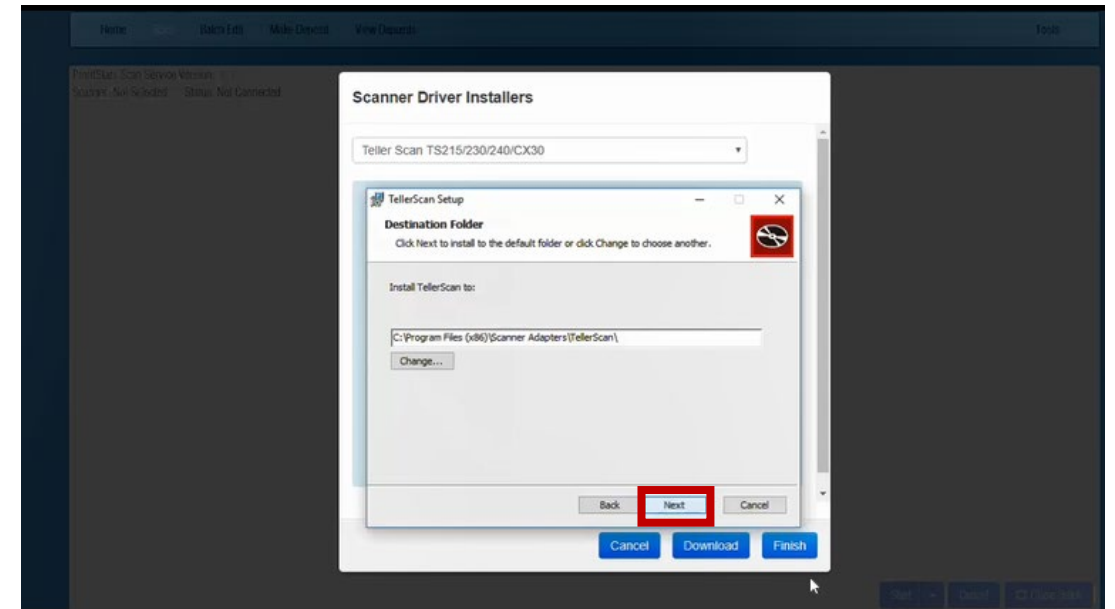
Home Scan Batch Edit Make Deposit View Deposits Tools

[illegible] Scan Service Version: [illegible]
Scanner: Not Selected Status: Not Connected

Scanner Driver Installers

Teller Scan TS215/230/240/CX30

TellerScan Setup

Destination Folder

Click Next to install to the default folder or click Change to choose another.

Install TellerScan to:

C:\Program Files (x86)\Scanner Adapters\TellerScan\

Change...

Back Next Cancel

Cancel Download Finish

Start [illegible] Cancel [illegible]